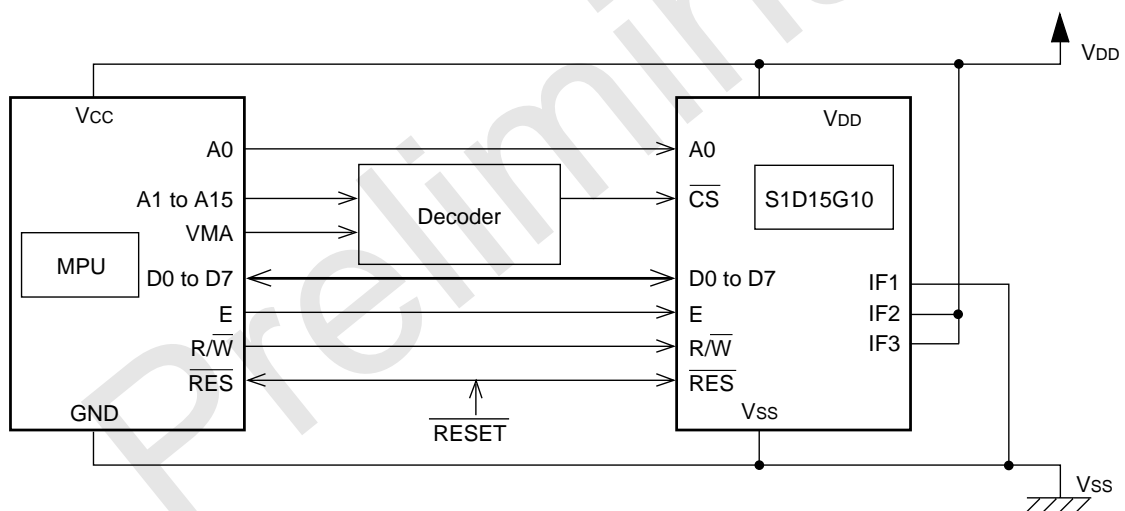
Preliminary

VDD

VCC

A0

A1 to A15

VMA

MPU

D0 to D7

E

$R/\overline{W}$

$\overline{RES}$

GND

Decoder

$\overline{RESET}$

VDD

A0

$\overline{CS}$

S1D15G10

D0 to D7

E

$R/\overline{W}$

$\overline{RES}$

VSS

IF1

IF2

IF3

VSS